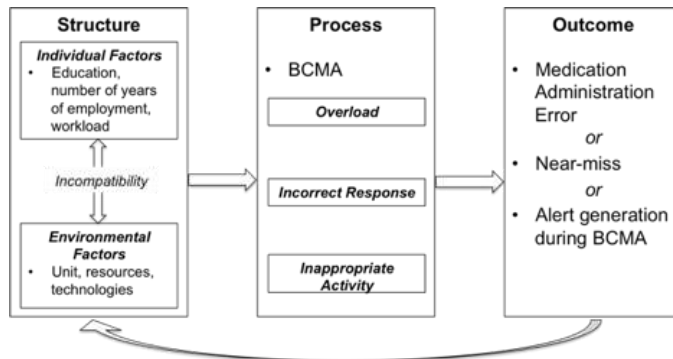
Structure

Individual Factors

• Education, number of years of employment, workload

Incompatibility

Environmental Factors

• Unit, resources, technologies

Process

• BCMA

Overload

Incorrect Response

Inappropriate Activity

Outcome

• Medication Administration Error

or

• Near-miss

or

• Alert generation during BCMA